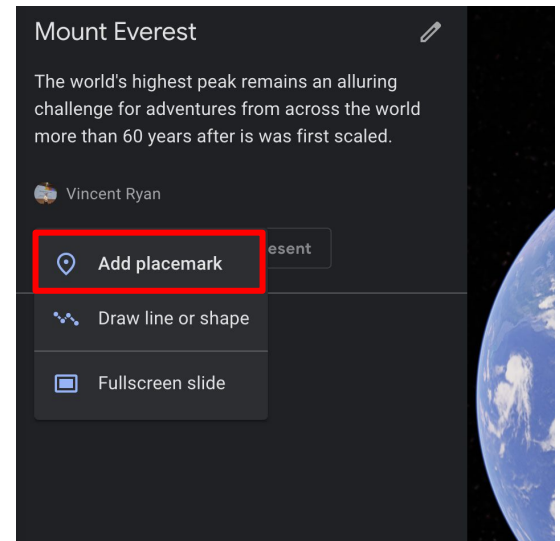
Mount Everest

The world's highest peak remains an alluring challenge for adventures from across the world more than 60 years after is was first scaled.

Vincent Ryan

esent

Add placemark

Draw line or shape

Fullscreen slide